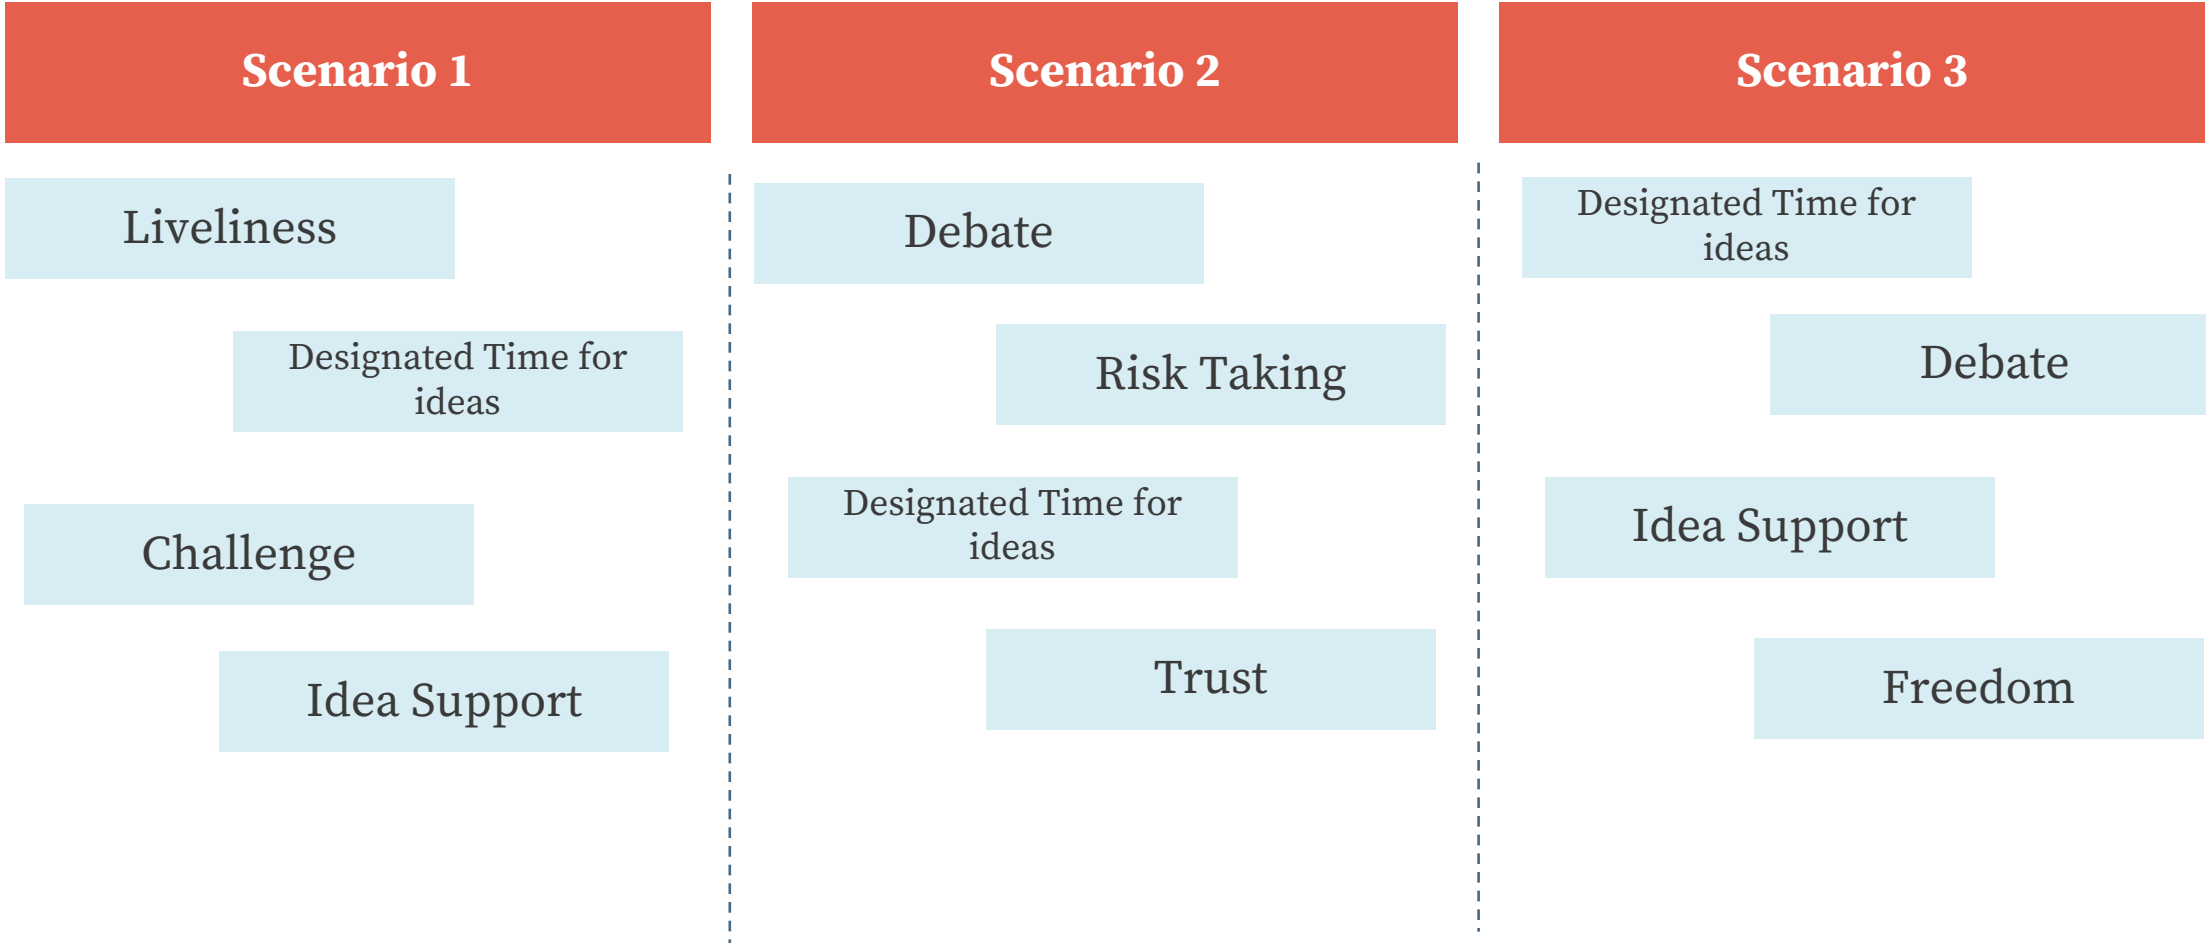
Scenario 1

Liveliness

Designated Time for ideas

Challenge

Idea Support

Scenario 2

Debate

Risk Taking

Designated Time for ideas

Trust

Scenario 3

Designated Time for ideas

Debate

Idea Support

Freedom